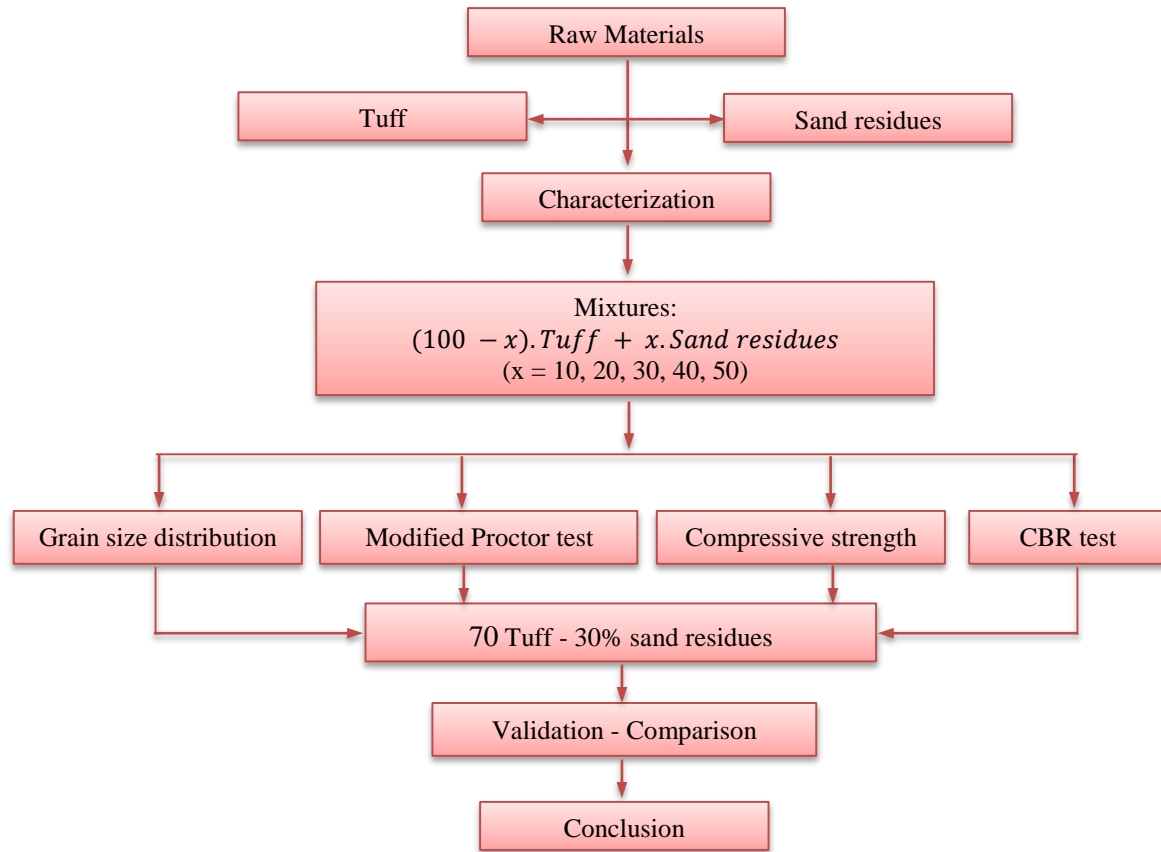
Raw Materials

Tuff

Sand residues

Characterization

Mixtures:
$(100 - x).Tuff + x.Sand\ residues$
(x = 10, 20, 30, 40, 50)

Grain size distribution

Modified Proctor test

Compressive strength

CBR test

70 Tuff - 30% sand residues

Validation - Comparison

Conclusion